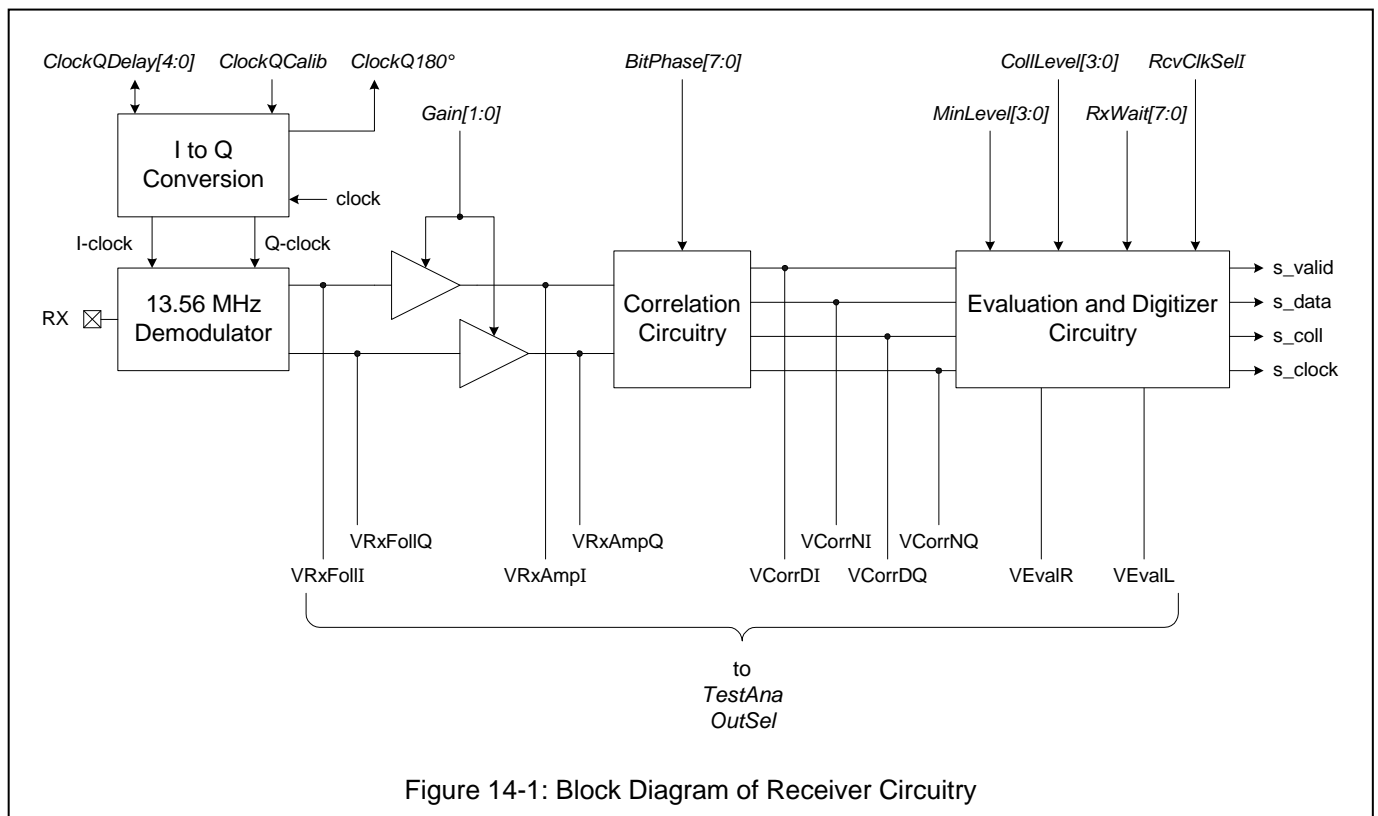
ClockQDelay[4:0]
ClockQCalib
ClockQ180°
BitPhase[7:0]
CollLevel[3:0]
RcvClkSelI
MinLevel[3:0]
RxWait[7:0]
Gain[1:0]

I to Q Conversion
clock
I-clock
Q-clock

RX
13.56 MHz Demodulator

Correlation Circuitry

Evaluation and Digitizer Circuitry

s_valid
s_data
s_coll
s_clock

VRxFollQ
VRxFollI
VRxAmpQ
VRxAmpI
VCorrNI
VCorrNQ
VCorrDI
VCorrDQ
VEvalR
VEvalL

to
TestAna
OutSel

Figure 14-1: Block Diagram of Receiver Circuitry